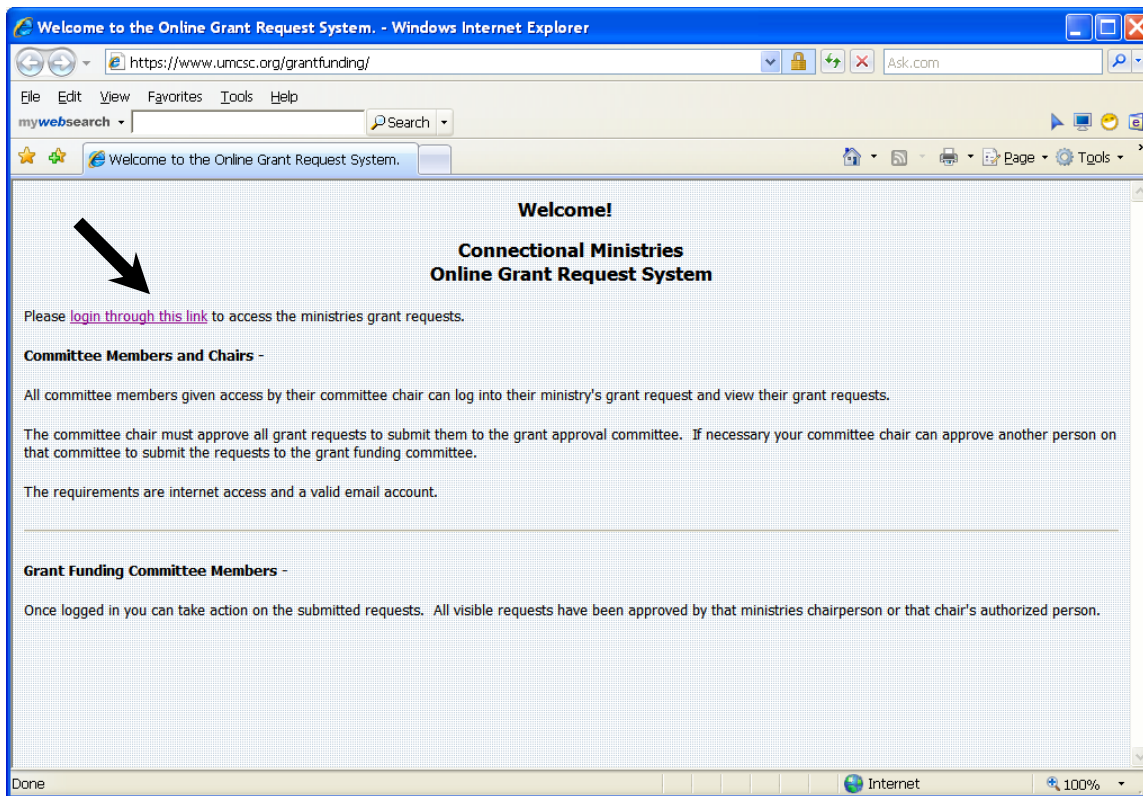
Welcome to the Online Grant Request System. - Windows Internet Explorer

https://www.umcsc.org/grantfunding/

Ask.com

File Edit View Favorites Tools Help

mywebsearch

Search

Welcome to the Online Grant Request System.

Page Tools

Welcome!

Connectional Ministries
Online Grant Request System

Please login through this link to access the ministries grant requests.

Committee Members and Chairs -

All committee members given access by their committee chair can log into their ministry's grant request and view their grant requests.

The committee chair must approve all grant requests to submit them to the grant approval committee. If necessary your committee chair can approve another person on that committee to submit the requests to the grant funding committee.

The requirements are internet access and a valid email account.

Grant Funding Committee Members -

Once logged in you can take action on the submitted requests. All visible requests have been approved by that ministries chairperson or that chair's authorized person.

Done

Internet

100%